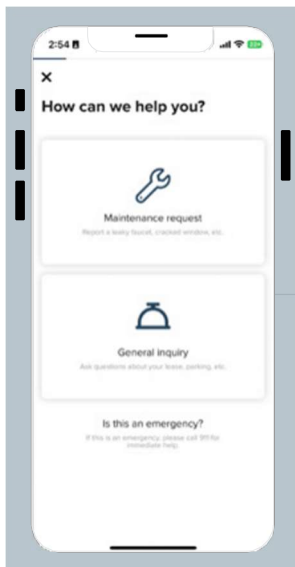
2:54

×

How can we help you?

Maintenance request

Report a leaky faucet, cracked window, etc.

General inquiry

Ask questions about your lease, parking, etc.

Is this an emergency?

If this is an emergency, please call 911 for immediate help.